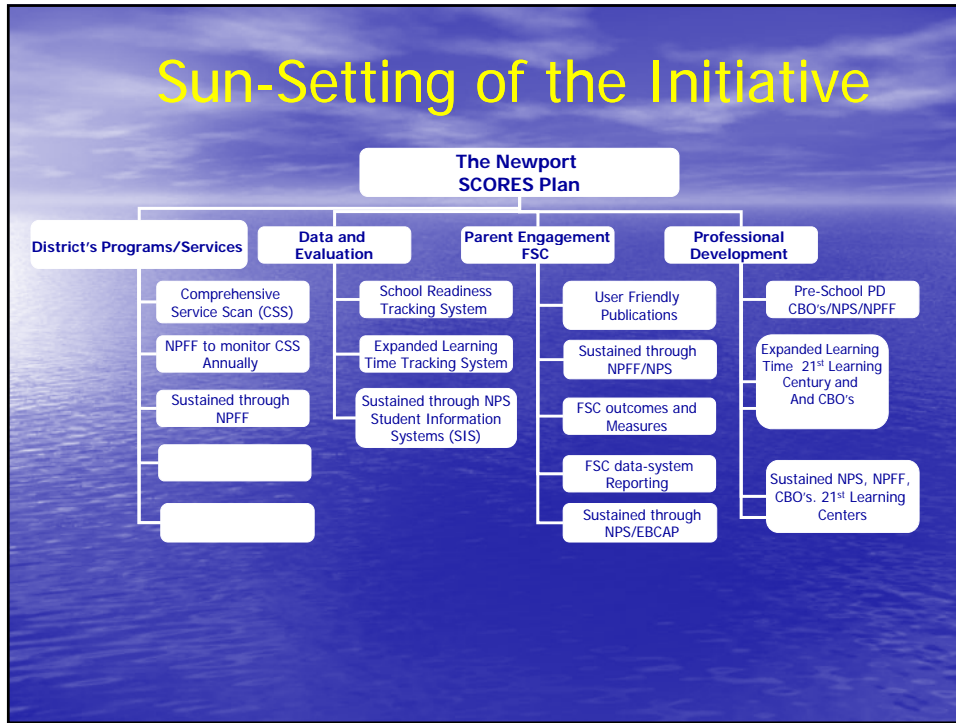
Sun-Setting of the Initiative

The Newport SCORES Plan

District's Programs/Services

Comprehensive Service Scan (CSS)

NPFF to monitor CSS Annually

Sustained through NPFF

Data and Evaluation

School Readiness Tracking System

Expanded Learning Time Tracking System

Sustained through NPS Student Information Systems (SIS)

Parent Engagement FSC

User Friendly Publications

Sustained through NPFF/NPS

FSC outcomes and Measures

FSC data-system Reporting

Sustained through NPS/EBCAP

Professional Development

Pre-School PD CBO's/NPS/NPFF

Expanded Learning Time $21^{st}$ Learning Century and And CBO's

Sustained NPS, NPFF, CBO's. $21^{st}$ Learning Centers